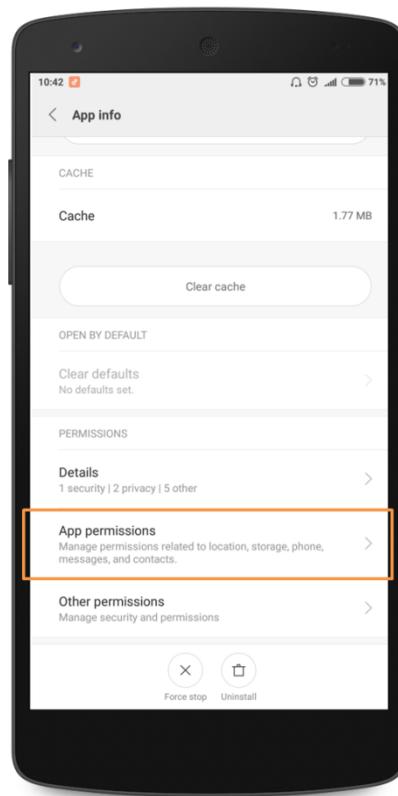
10:42

71%

App info

CACHE

Cache 1.77 MB

Clear cache

OPEN BY DEFAULT

Clear defaults
No defaults set.

PERMISSIONS

Details
1 security | 2 privacy | 5 other

App permissions
Manage permissions related to location, storage, phone, messages, and contacts.

Other permissions
Manage security and permissions

Force stop Uninstall